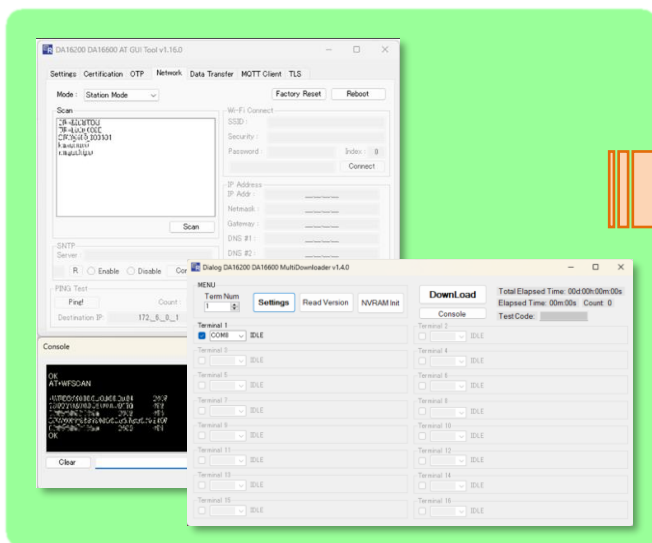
DA16200 DA16600 AT GUI Tool v1.16.0

Settings Certification OTP Network Data Transfer MQTT Client TLS

Mode : Station Mode

Factory Reset Reboot

Scan

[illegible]

Scan

Wi-Fi Connect
SSID :
Security :
Password :
Index : 0
Connect

IP Address
IP Addr :
Netmask :
Gateway :
DNS #1 :
DNS #2 :

SNTP
Server
R Enable Disable Cor

PING Test
Ping!
Count :
Destination IP 172 . 0 . 0 . 1

Console

OK
AT+WFSCAN

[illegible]
OK

Clear

Dialog DA16200 DA16600 MultiDownloader v1.4.0

MENU
Term Num
1
Settings Read Version NVRAM Init

DownLoad
Console

Total Elapsed Time: 00d:00h:00m:00s
Elapsed Time: 00m:00s Count: 0
Test Code:

Terminal 1
COM9 IDLE
Terminal 2
IDLE
Terminal 3
IDLE
Terminal 4
IDLE
Terminal 5
IDLE
Terminal 6
IDLE
Terminal 7
IDLE
Terminal 8
IDLE
Terminal 9
IDLE
Terminal 10
IDLE
Terminal 11
IDLE
Terminal 12
IDLE
Terminal 13
IDLE
Terminal 14
IDLE
Terminal 15
IDLE
Terminal 16
IDLE